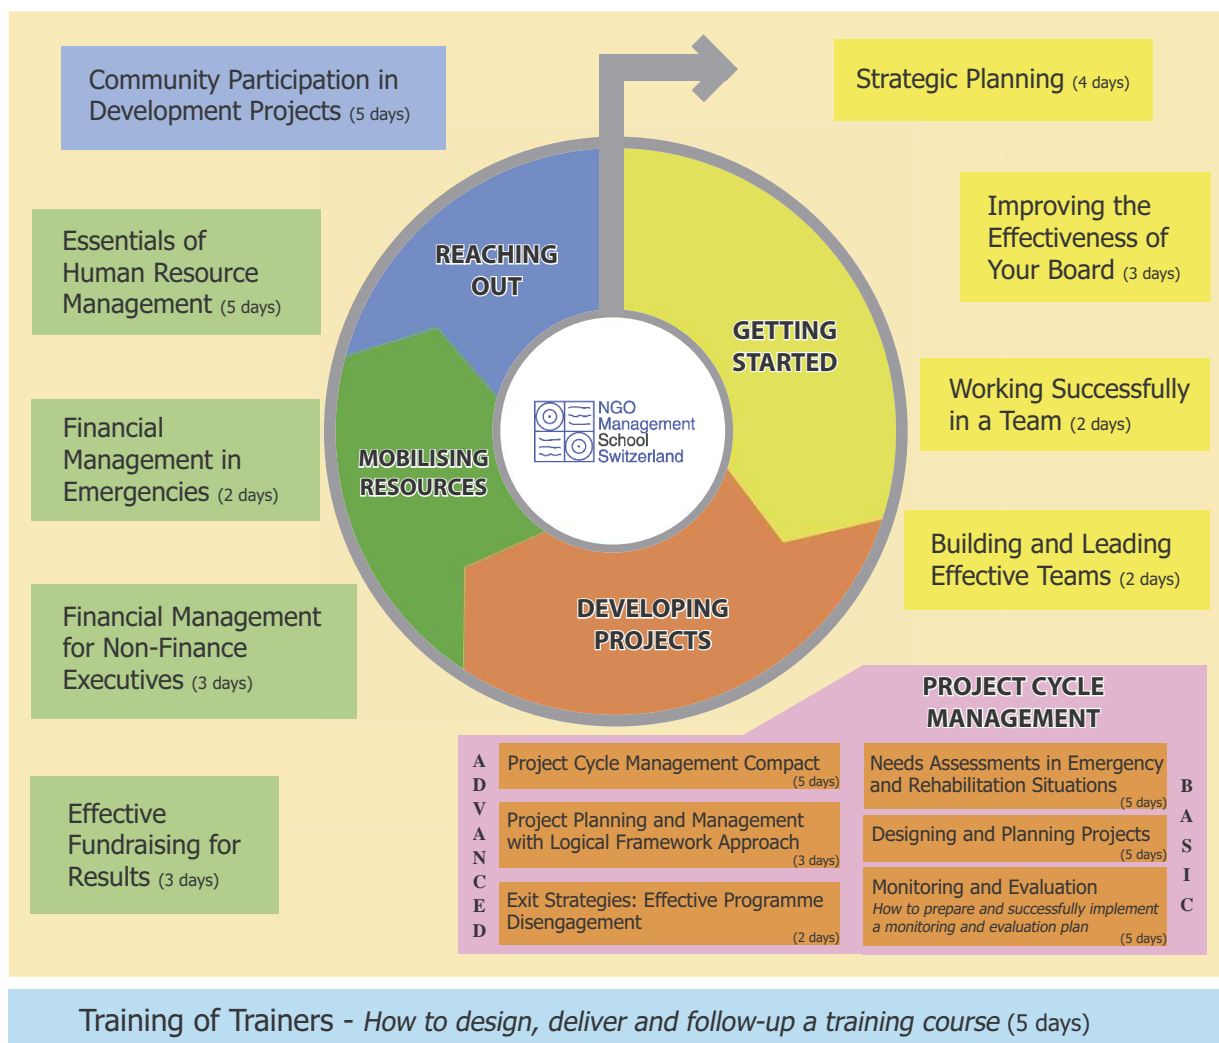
Community Participation in Development Projects (5 days)

Essentials of Human Resource Management (5 days)

Financial Management in Emergencies (2 days)

Financial Management for Non-Finance Executives (3 days)

Effective Fundraising for Results (3 days)

REACHING OUT

GETTING STARTED

MOBILISING RESOURCES

DEVELOPING PROJECTS

NGO Management School Switzerland

Strategic Planning (4 days)

Improving the Effectiveness of Your Board (3 days)

Working Successfully in a Team (2 days)

Building and Leading Effective Teams (2 days)

PROJECT CYCLE MANAGEMENT

ADVANCED

Project Cycle Management Compact (5 days)

Project Planning and Management with Logical Framework Approach (3 days)

Exit Strategies: Effective Programme Disengagement (2 days)

Needs Assessments in Emergency and Rehabilitation Situations (5 days)

Designing and Planning Projects (5 days)

Monitoring and Evaluation
How to prepare and successfully implement a monitoring and evaluation plan (5 days)

BASIC

Training of Trainers - How to design, deliver and follow-up a training course (5 days)